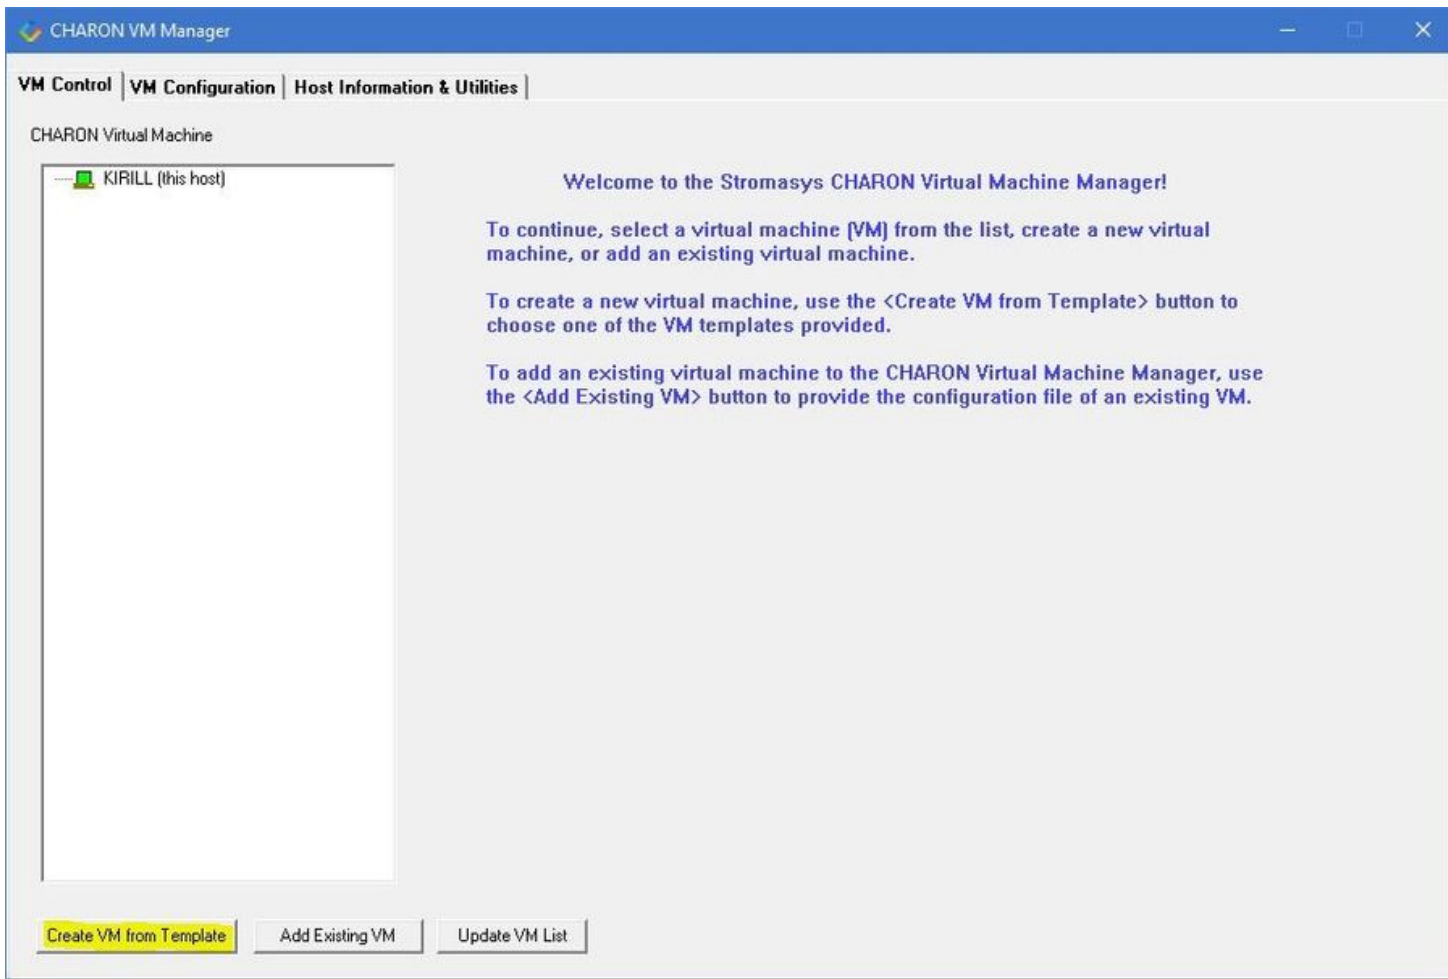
CHARON VM Manager

VM Control | VM Configuration | Host Information & Utilities

CHARON Virtual Machine

KIRILL (this host)

Welcome to the Stromasys CHARON Virtual Machine Manager!

To continue, select a virtual machine (VM) from the list, create a new virtual machine, or add an existing virtual machine.

To create a new virtual machine, use the <Create VM from Template> button to choose one of the VM templates provided.

To add an existing virtual machine to the CHARON Virtual Machine Manager, use the <Add Existing VM> button to provide the configuration file of an existing VM.

Create VM from Template

Add Existing VM

Update VM List